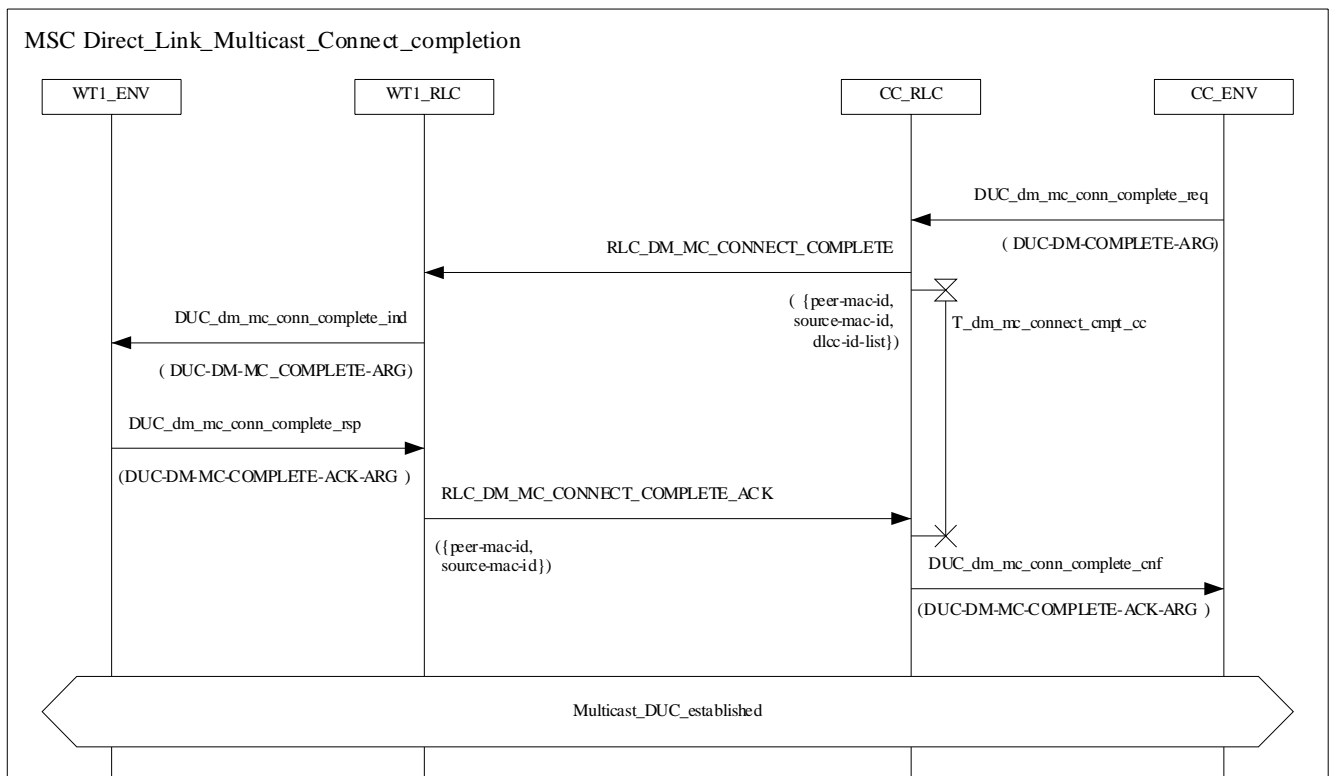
MSC Direct_Link_Multicast_Connect_completion

WT1_ENV

WT1_RLC

CC_RLC

CC_ENV

DUC_dm_mc_conn_complete_req

( DUC-DM-COMPLETE-ARG)

RLC_DM_MC_CONNECT_COMPLETE

( {peer-mac-id, source-mac-id, dlcc-id-list})

T_dm_mc_connect_cmpt_cc

DUC_dm_mc_conn_complete_ind

( DUC-DM-MC_COMPLETE-ARG)

DUC_dm_mc_conn_complete_rsp

(DUC-DM-MC-COMPLETE-ACK-ARG )

RLC_DM_MC_CONNECT_COMPLETE_ACK

({peer-mac-id, source-mac-id})

DUC_dm_mc_conn_complete_cnf

(DUC-DM-MC-COMPLETE-ACK-ARG )

Multicast_DUC_established